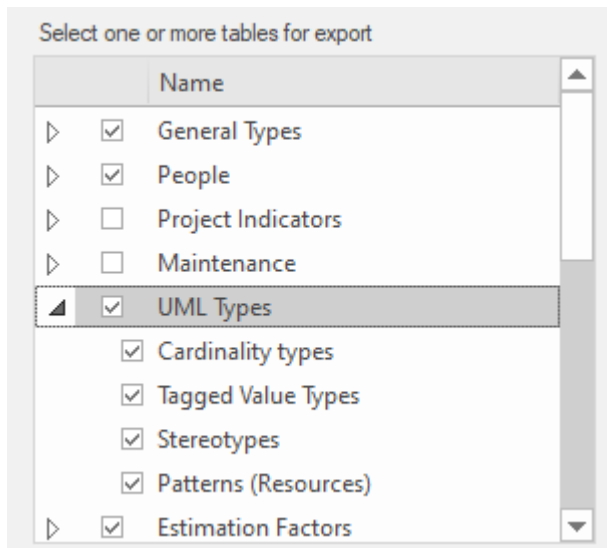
Select one or more tables for export

Name

General Types

People

Project Indicators

Maintenance

UML Types

Cardinality types

Tagged Value Types

Stereotypes

Patterns (Resources)

Estimation Factors